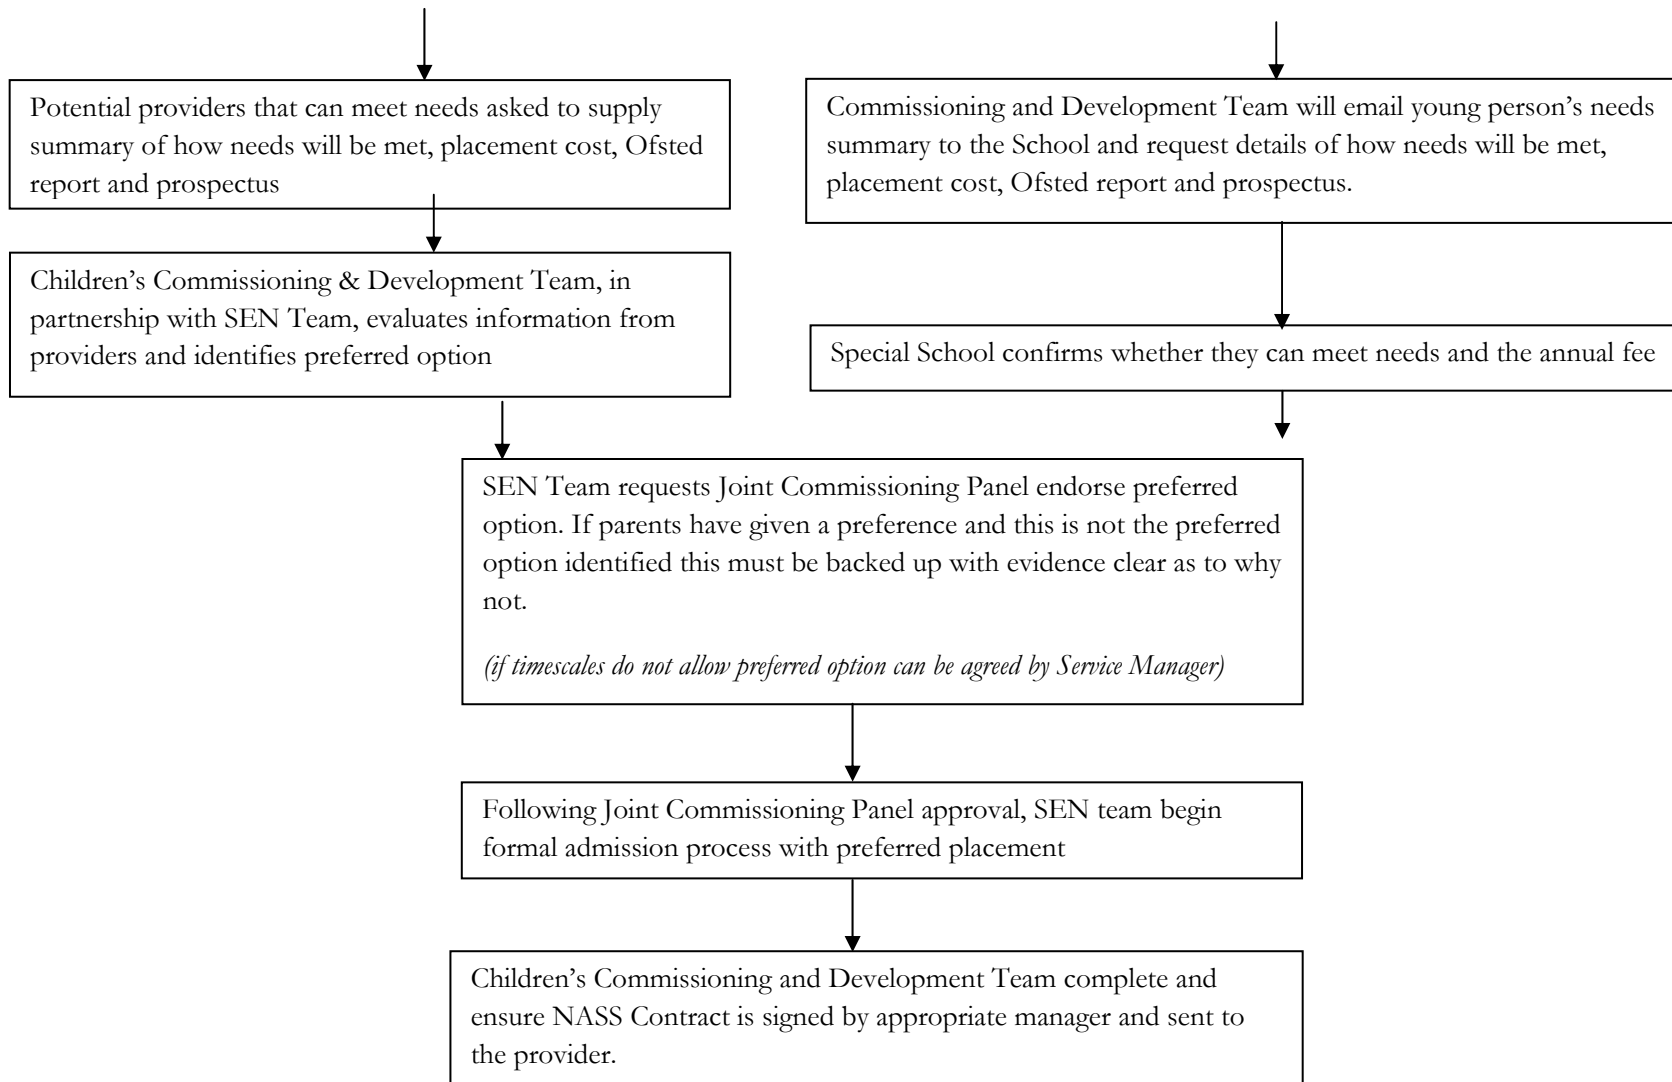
Potential providers that can meet needs asked to supply summary of how needs will be met, placement cost, Ofsted report and prospectus

Children's Commissioning & Development Team, in partnership with SEN Team, evaluates information from providers and identifies preferred option

Commissioning and Development Team will email young person's needs summary to the School and request details of how needs will be met, placement cost, Ofsted report and prospectus.

Special School confirms whether they can meet needs and the annual fee

SEN Team requests Joint Commissioning Panel endorse preferred option. If parents have given a preference and this is not the preferred option identified this must be backed up with evidence clear as to why not.

*(if timescales do not allow preferred option can be agreed by Service Manager)*

Following Joint Commissioning Panel approval, SEN team begin formal admission process with preferred placement

Children's Commissioning and Development Team complete and ensure NASS Contract is signed by appropriate manager and sent to the provider.